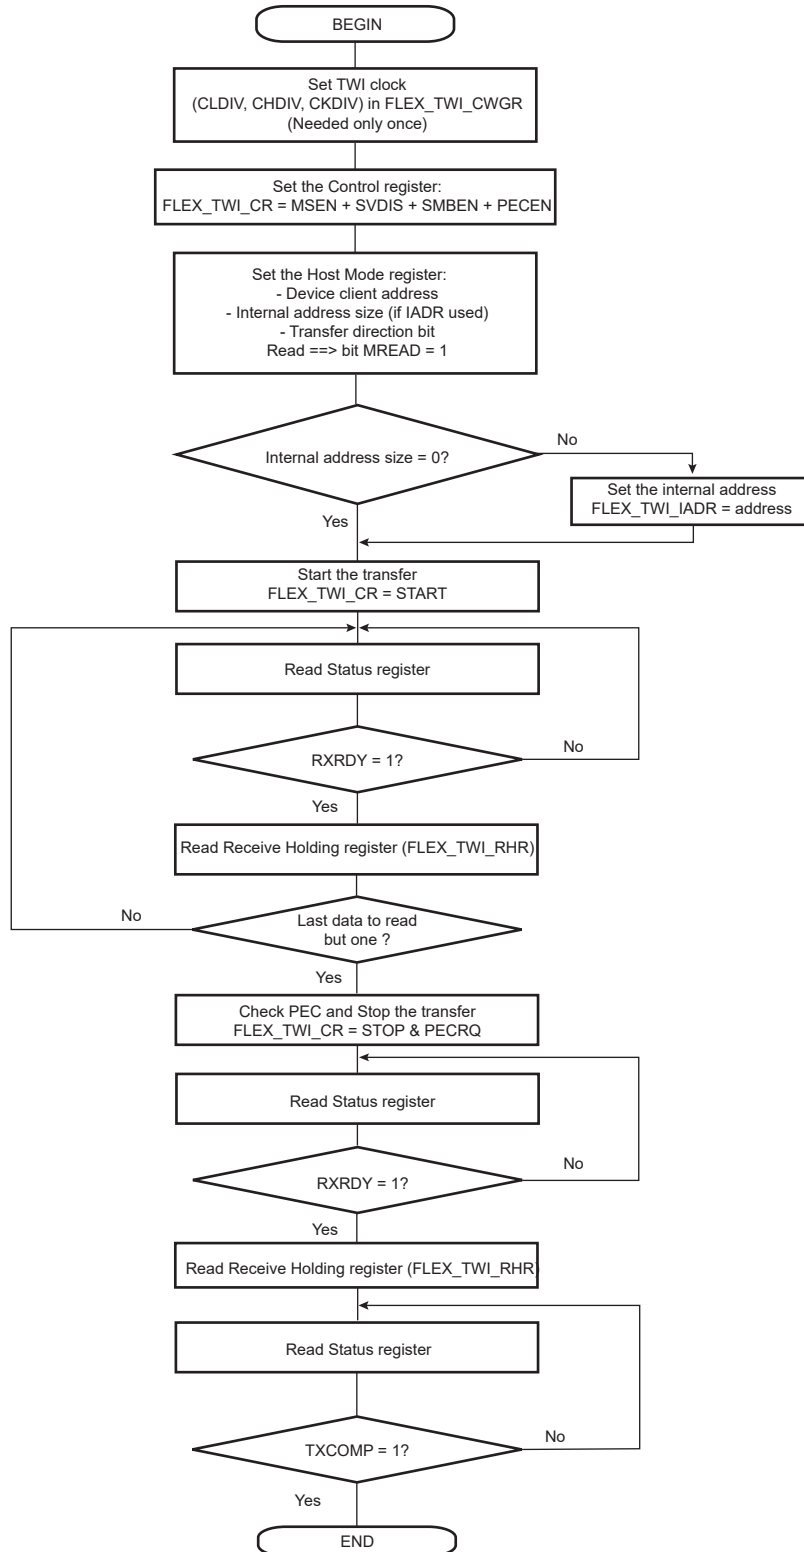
BEGIN

Set TWI clock (CLDIV, CHDIV, CKDIV) in FLEX_TWI_CWGR (Needed only once)

Set the Control register: FLEX_TWI_CR = MSEN + SVDIS + SMBEN + PECEN

Set the Host Mode register:
- Device client address
- Internal address size (if IADR used)
- Transfer direction bit
Read ==> bit MREAD = 1

Internal address size = 0?

No

Set the internal address FLEX_TWI_IADR = address

Yes

Start the transfer FLEX_TWI_CR = START

Read Status register

RXRDY = 1?

No

Yes

Read Receive Holding register (FLEX_TWI_RHR)

No

Last data to read but one ?

Yes

Check PEC and Stop the transfer FLEX_TWI_CR = STOP & PECRQ

Read Status register

No

RXRDY = 1?

Yes

Read Receive Holding register (FLEX_TWI_RHR)

Read Status register

No

TXCOMP = 1?

Yes

END